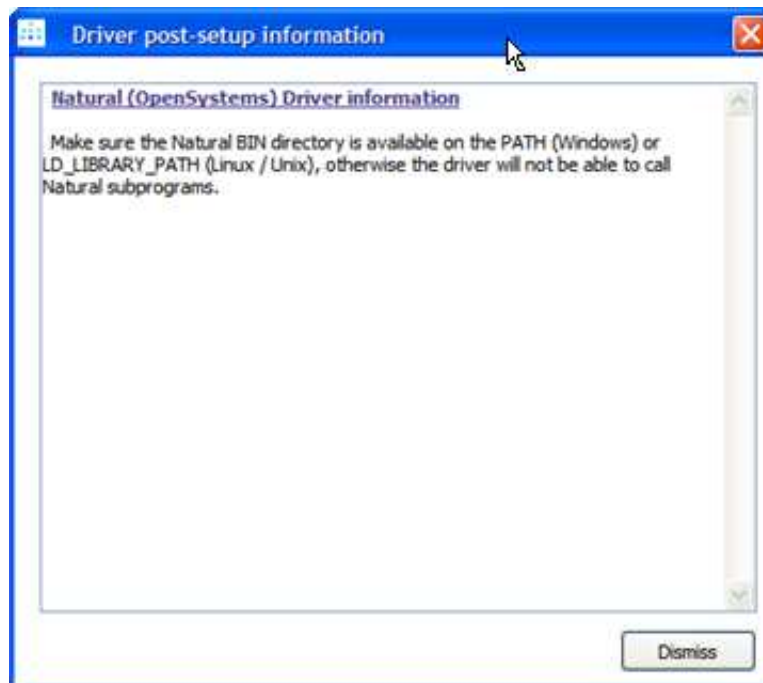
Driver post-setup information

Natural (OpenSystems) Driver information

Make sure the Natural BIN directory is available on the PATH (Windows) or LD_LIBRARY_PATH (Linux / Unix), otherwise the driver will not be able to call Natural subprograms.

Dismiss